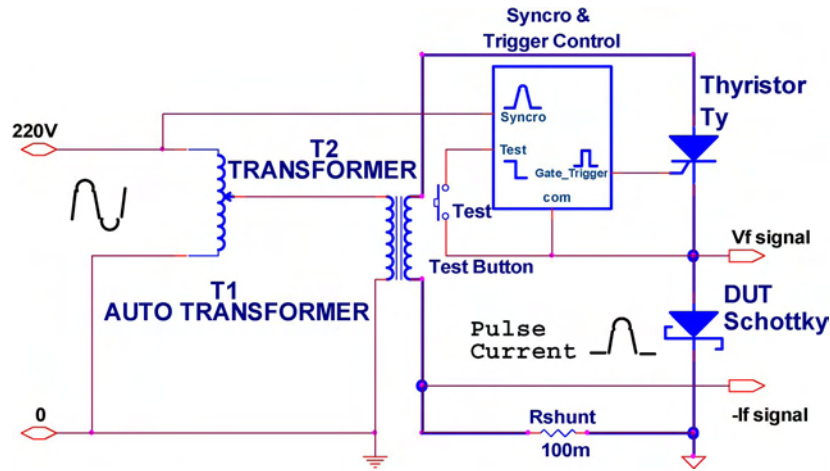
Syncro &
Trigger Control

Thyristor
Ty

220V

Syncro

Test

Gate_Trigger

com

T2
TRANSFORMER

Test

Vf signal

Test Button

T1
AUTO TRANSFORMER

DUT
Schottky

Pulse
Current

0

Rshunt
100m

-If signal